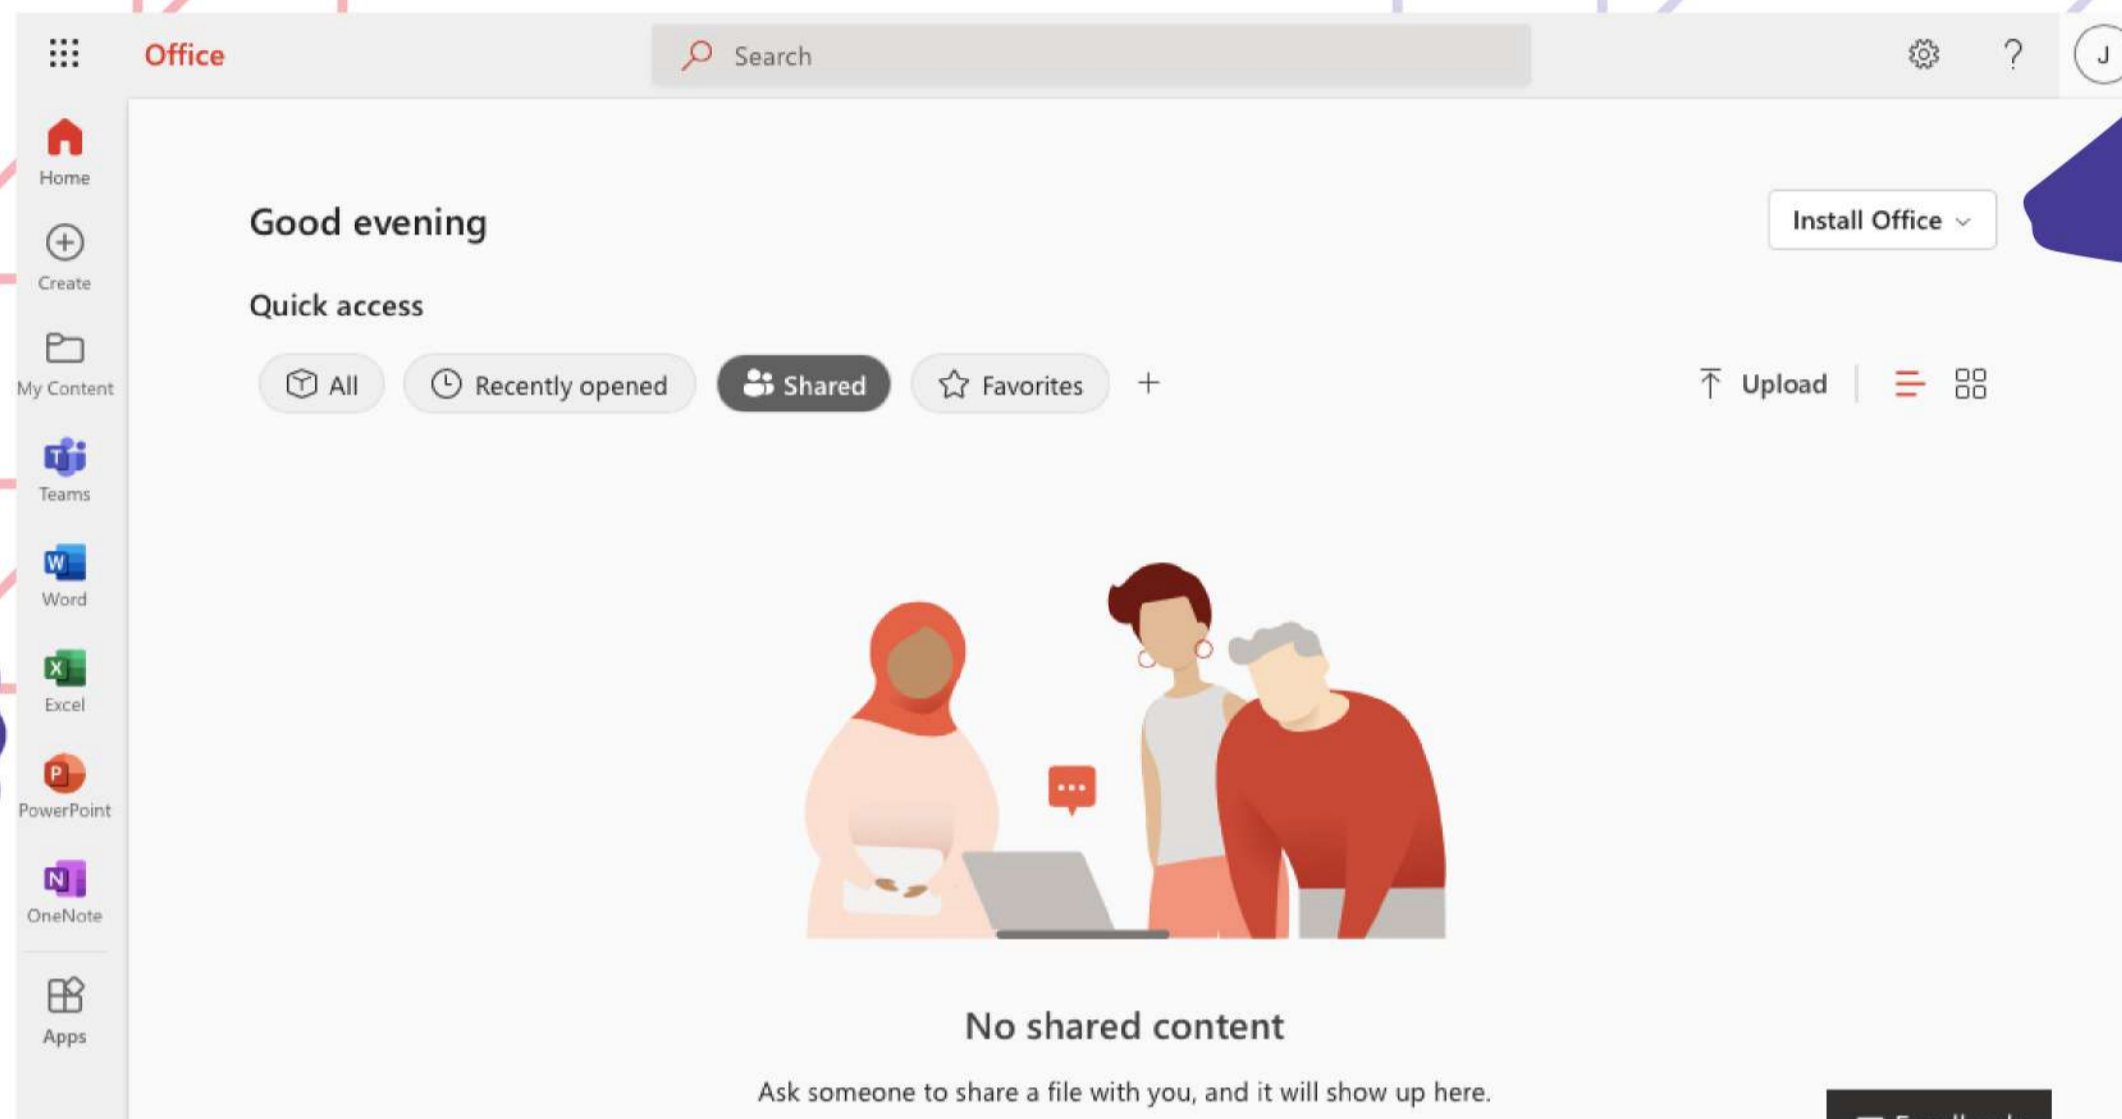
Office

Search

J

Home

Create

My Content

Teams

Word

Excel

PowerPoint

OneNote

Apps

Good evening

Install Office

Quick access

All

Recently opened

Shared

Favorites

+

Upload

No shared content

Ask someone to share a file with you, and it will show up here.

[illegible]